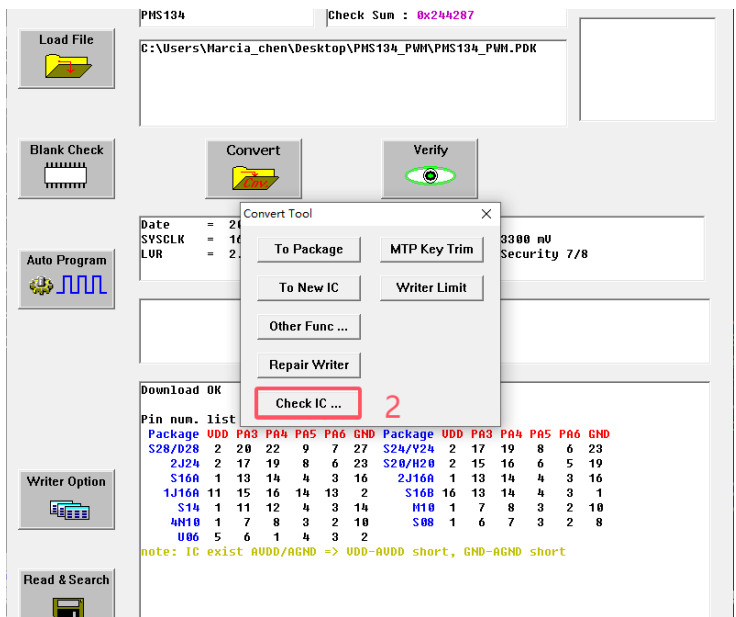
Load File

PMS134

Check Sum : 0x244287

C:\Users\Marcia_chen\Desktop\PMS134_PWM\PMS134_PWM.PDK

Blank Check

Convert

Verify

Date = 2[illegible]
SYSCLK = 16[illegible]
LVR = 2.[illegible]

3300 mV
Security 7/8

Auto Program

Convert Tool

To Package

MTP Key Trim

To New IC

Writer Limit

Other Func ...

Repair Writer

Check IC ...

2

Download OK

Pin num. list

| Package | VDD | PA3 | PA4 | PA5 | PA6 | GND | Package | VDD | PA3 | PA4 | PA5 | PA6 | GND |
|---|---|---|---|---|---|---|---|---|---|---|---|---|---|
| S28/D28 | 2 | 20 | 22 | 9 | 7 | 27 | S24/Y24 | 2 | 17 | 19 | 8 | 6 | 23 |
| 2J24 | 2 | 17 | 19 | 8 | 6 | 23 | S20/H20 | 2 | 15 | 16 | 6 | 5 | 19 |
| S16A | 1 | 13 | 14 | 4 | 3 | 16 | 2J16A | 1 | 13 | 14 | 4 | 3 | 16 |
| 1J16A | 11 | 15 | 16 | 14 | 13 | 2 | S16B | 16 | 13 | 14 | 4 | 3 | 1 |
| S14 | 1 | 11 | 12 | 4 | 3 | 14 | M10 | 1 | 7 | 8 | 3 | 2 | 10 |
| 4N10 | 1 | 7 | 8 | 3 | 2 | 10 | S08 | 1 | 6 | 7 | 3 | 2 | 8 |
| U06 | 5 | 6 | 1 | 4 | 3 | 2 | | | | | | | |

note: IC exist AVDD/AGND => VDD-AVDD short, GND-AGND short

Writer Option

Read & Search